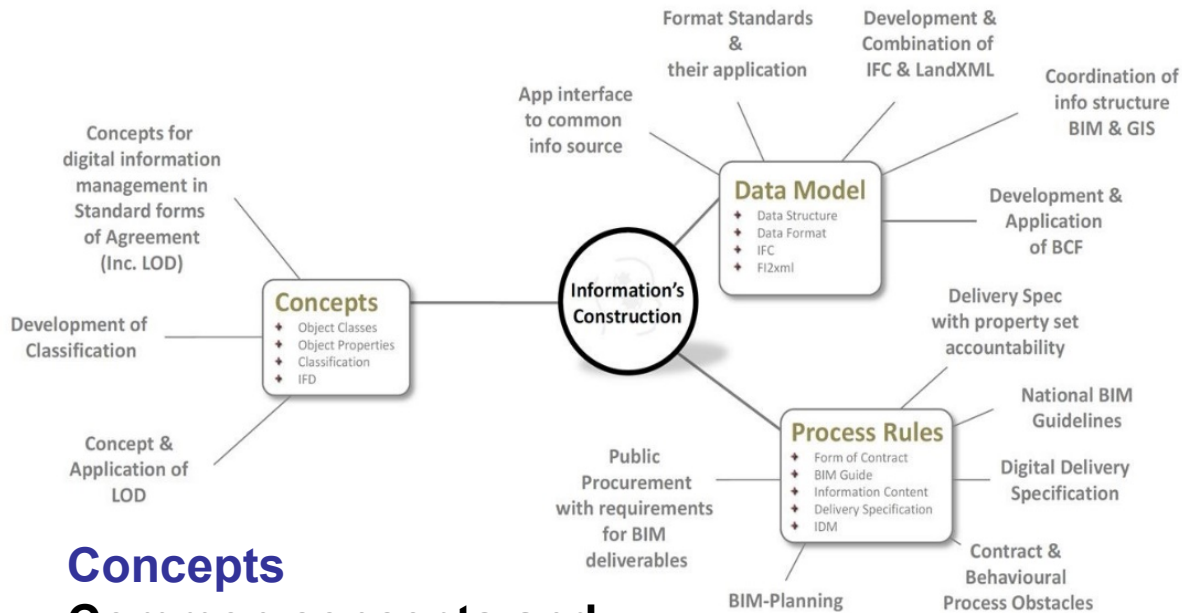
Format Standards & their application

Development & Combination of IFC & LandXML

Coordination of info structure BIM & GIS

App interface to common info source

Data Model
- Data Structure
- Data Format
- IFC
- FI2xml

Development & Application of BCF

Concepts for digital information management in Standard forms of Agreement (Inc. LOD)

Concepts
- Object Classes
- Object Properties
- Classification
- IFD

Information's Construction

Development of Classification

Delivery Spec with property set accountability

National BIM Guidelines

Process Rules
- Form of Contract
- BIM Guide
- Information Content
- Delivery Specification
- IDM

Public Procurement with requirements for BIM deliverables

Digital Delivery Specification

Concept & Application of LOD

Contract & Behavioural Process Obstacles

BIM-Planning

Concepts

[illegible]